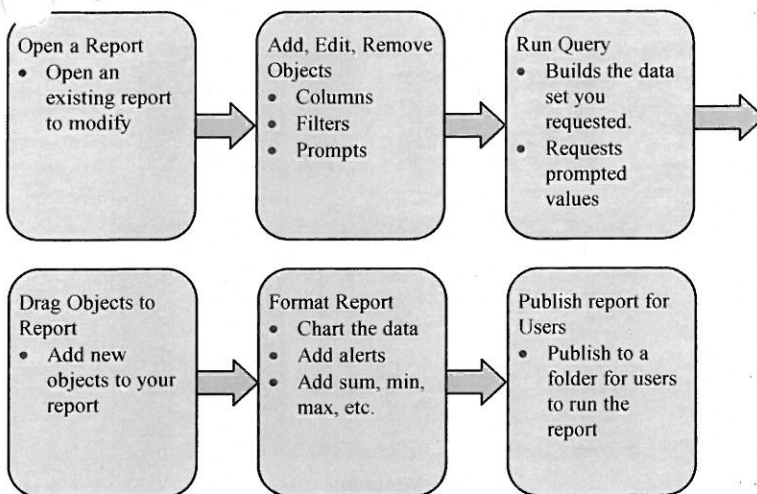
Open a Report
• Open an existing report to modify

Add, Edit, Remove Objects
• Columns
• Filters
• Prompts

Run Query
• Builds the data set you requested.
• Requests prompted values

Drag Objects to Report
• Add new objects to your report

Format Report
• Chart the data
• Add alerts
• Add sum, min, max, etc.

Publish report for Users
• Publish to a folder for users to run the report